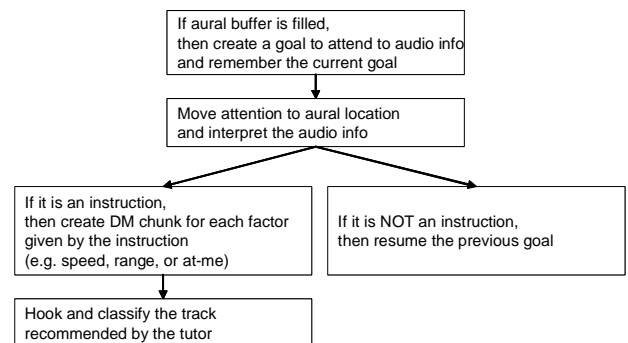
If aural buffer is filled,
then create a goal to attend to audio info
and remember the current goal

Move attention to aural location
and interpret the audio info

If it is an instruction,
then create DM chunk for each factor
given by the instruction
(e.g. speed, range, or at-me)

If it is NOT an instruction,
then resume the previous goal

Hook and classify the track
recommended by the tutor